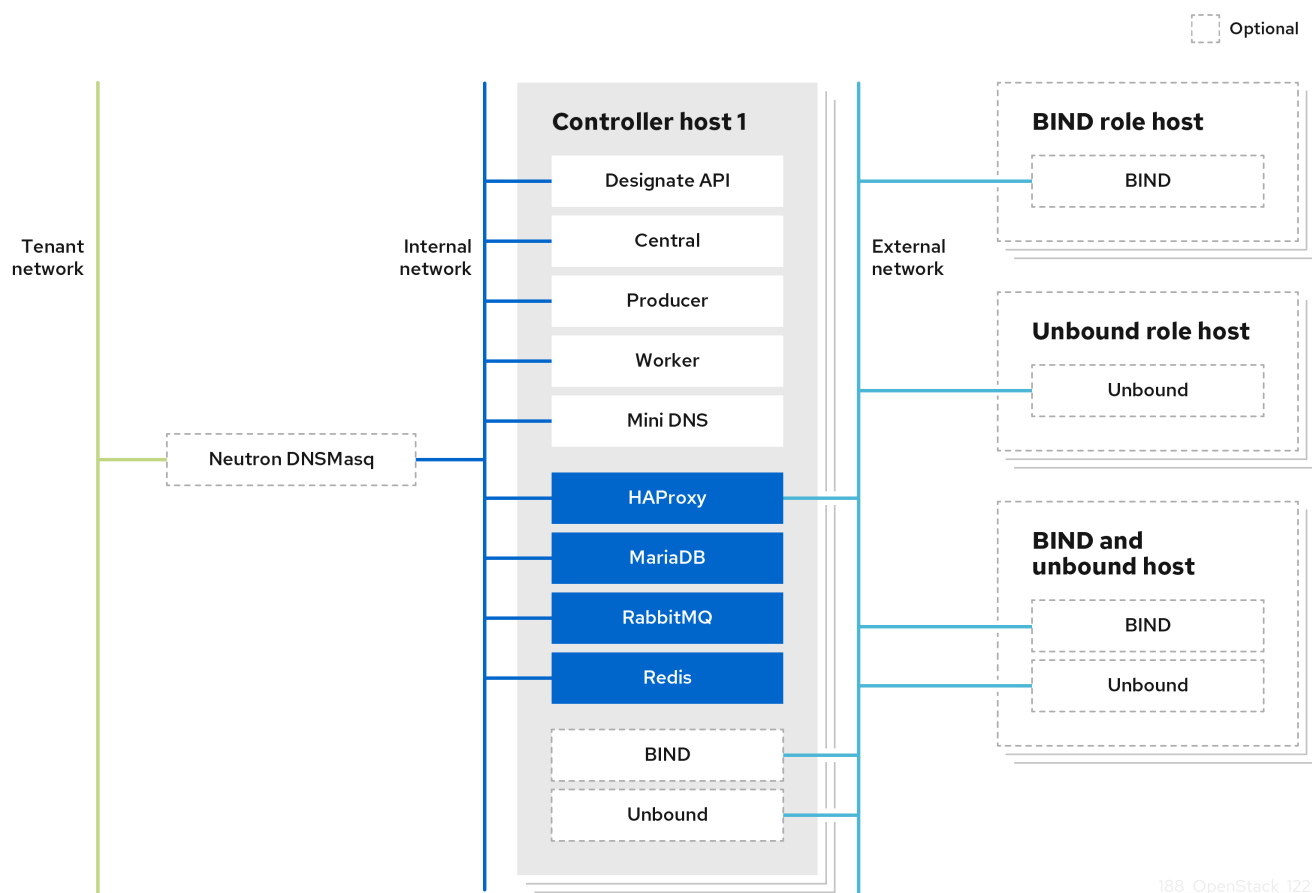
Optional

Tenant network

Neutron DNSMasq

Internal network

Controller host 1

Designate API

Central

Producer

Worker

Mini DNS

HAProxy

MariaDB

RabbitMQ

Redis

BIND

Unbound

External network

BIND role host

BIND

Unbound role host

Unbound

BIND and unbound host

BIND

Unbound

188_OpenStack_12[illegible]